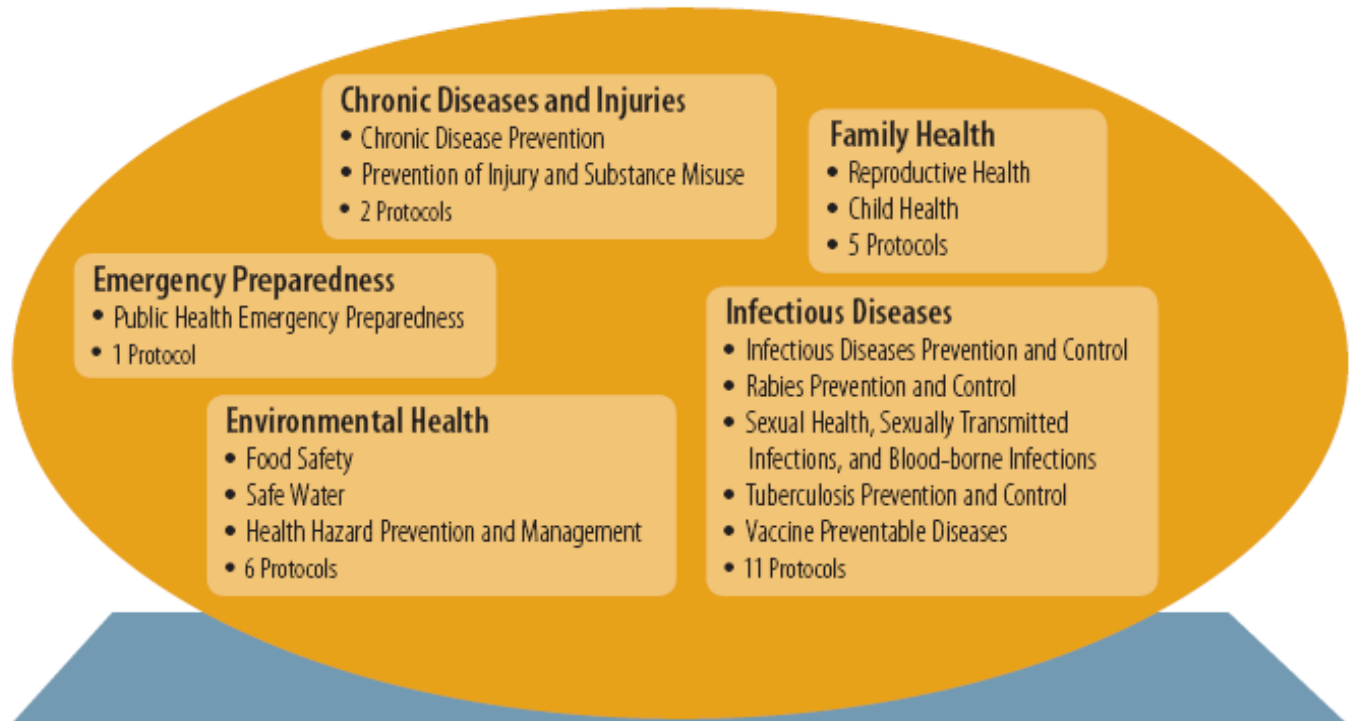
Chronic Diseases and Injuries
• Chronic Disease Prevention
• Prevention of Injury and Substance Misuse
• 2 Protocols

Family Health
• Reproductive Health
• Child Health
• 5 Protocols

Emergency Preparedness
• Public Health Emergency Preparedness
• 1 Protocol

Infectious Diseases
• Infectious Diseases Prevention and Control
• Rabies Prevention and Control
• Sexual Health, Sexually Transmitted Infections, and Blood-borne Infections
• Tuberculosis Prevention and Control
• Vaccine Preventable Diseases
• 11 Protocols

Environmental Health
• Food Safety
• Safe Water
• Health Hazard Prevention and Management
• 6 Protocols